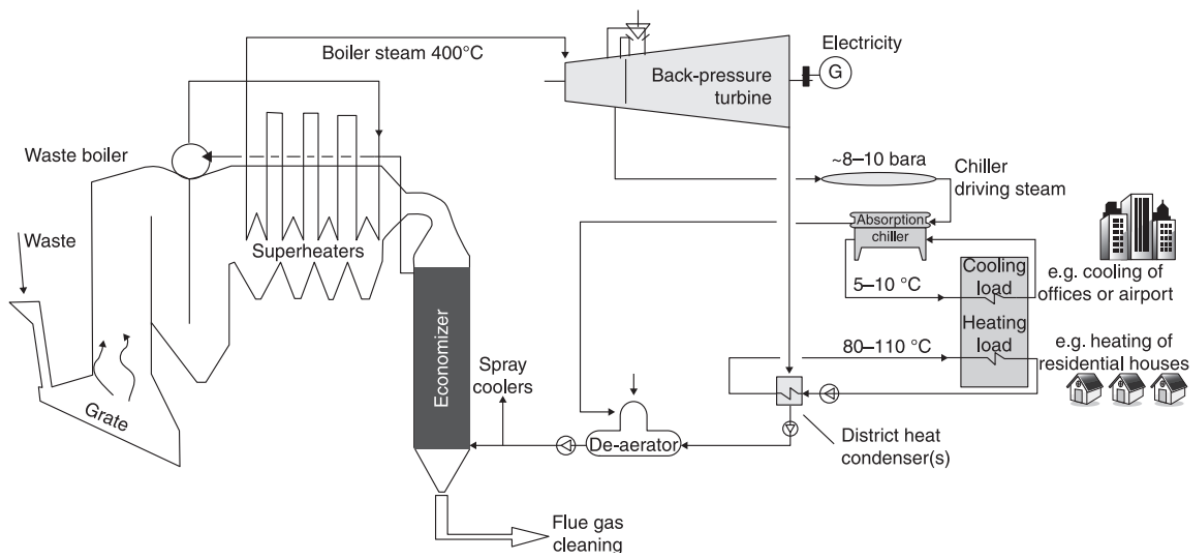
Boiler steam 400°C

Electricity

G

Back-pressure turbine

Waste boiler

~8–10 bara

Chiller driving steam

Waste

Superheaters

Absorption chiller

Cooling load

e.g. cooling of offices or airport

5–10 °C

Heating load

Economizer

80–110 °C

e.g. heating of residential houses

Spray coolers

Grate

De-aerator

District heat condenser(s)

Flue gas cleaning